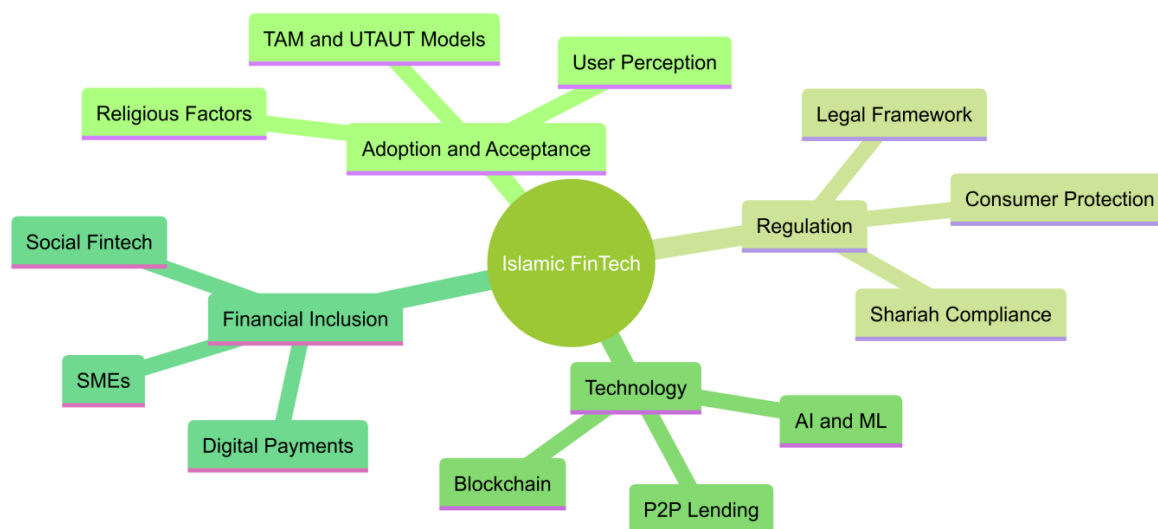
TAM and UTAUT Models

User Perception

Religious Factors

Adoption and Acceptance

Legal Framework

Consumer Protection

Regulation

Shariah Compliance

Islamic FinTech

Social Fintech

Financial Inclusion

SMEs

Digital Payments

Technology

AI and ML

Blockchain

P2P Lending